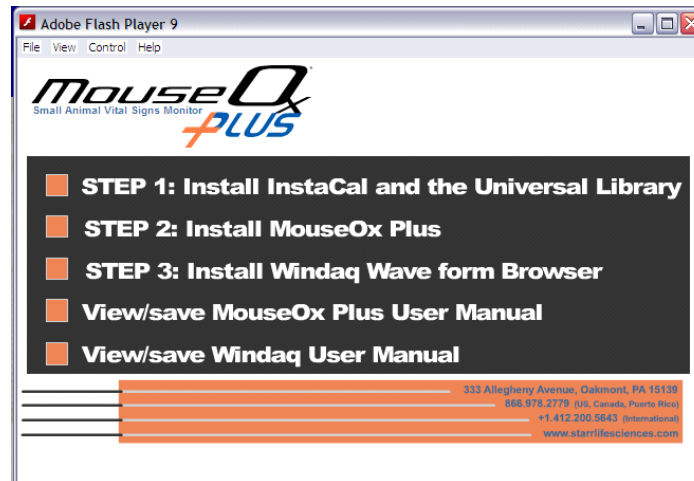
Adobe Flash Player 9

File View Control Help

MouseOx®
Small Animal Vital Signs Monitor
PLUS

STEP 1: Install InstaCal and the Universal Library

STEP 2: Install MouseOx Plus

STEP 3: Install Windaq Wave form Browser

View/save MouseOx Plus User Manual

View/save Windaq User Manual

333 Allegheny Avenue, Oakmont, PA 15139
866.978.2779 (US, Canada, Puerto Rico)
+1.412.200.5643 (International)
www.starrlifesciences.com